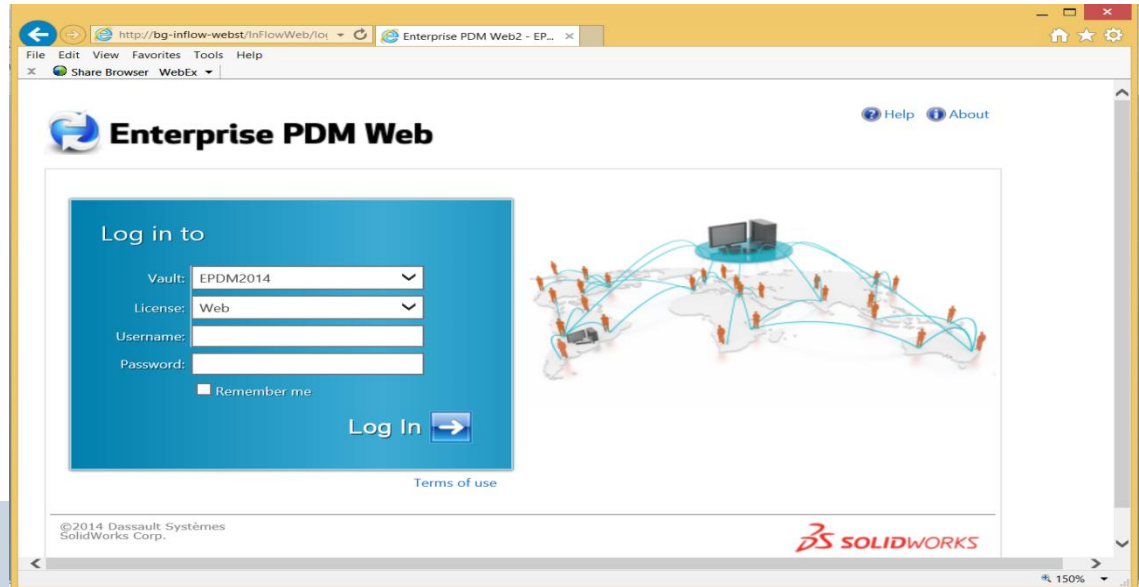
http://bg-inflow-webst/InFlowWeb/lo

Enterprise PDM Web2 - EP...

File Edit View Favorites Tools Help

Share Browser WebEx

Enterprise PDM Web

Help About

Log in to

Vault: EPDM2014

License: Web

Username:

Password:

Remember me

Log In

Terms of use

©2014 Dassault Systèmes SolidWorks Corp.

SOLIDWORKS

150%